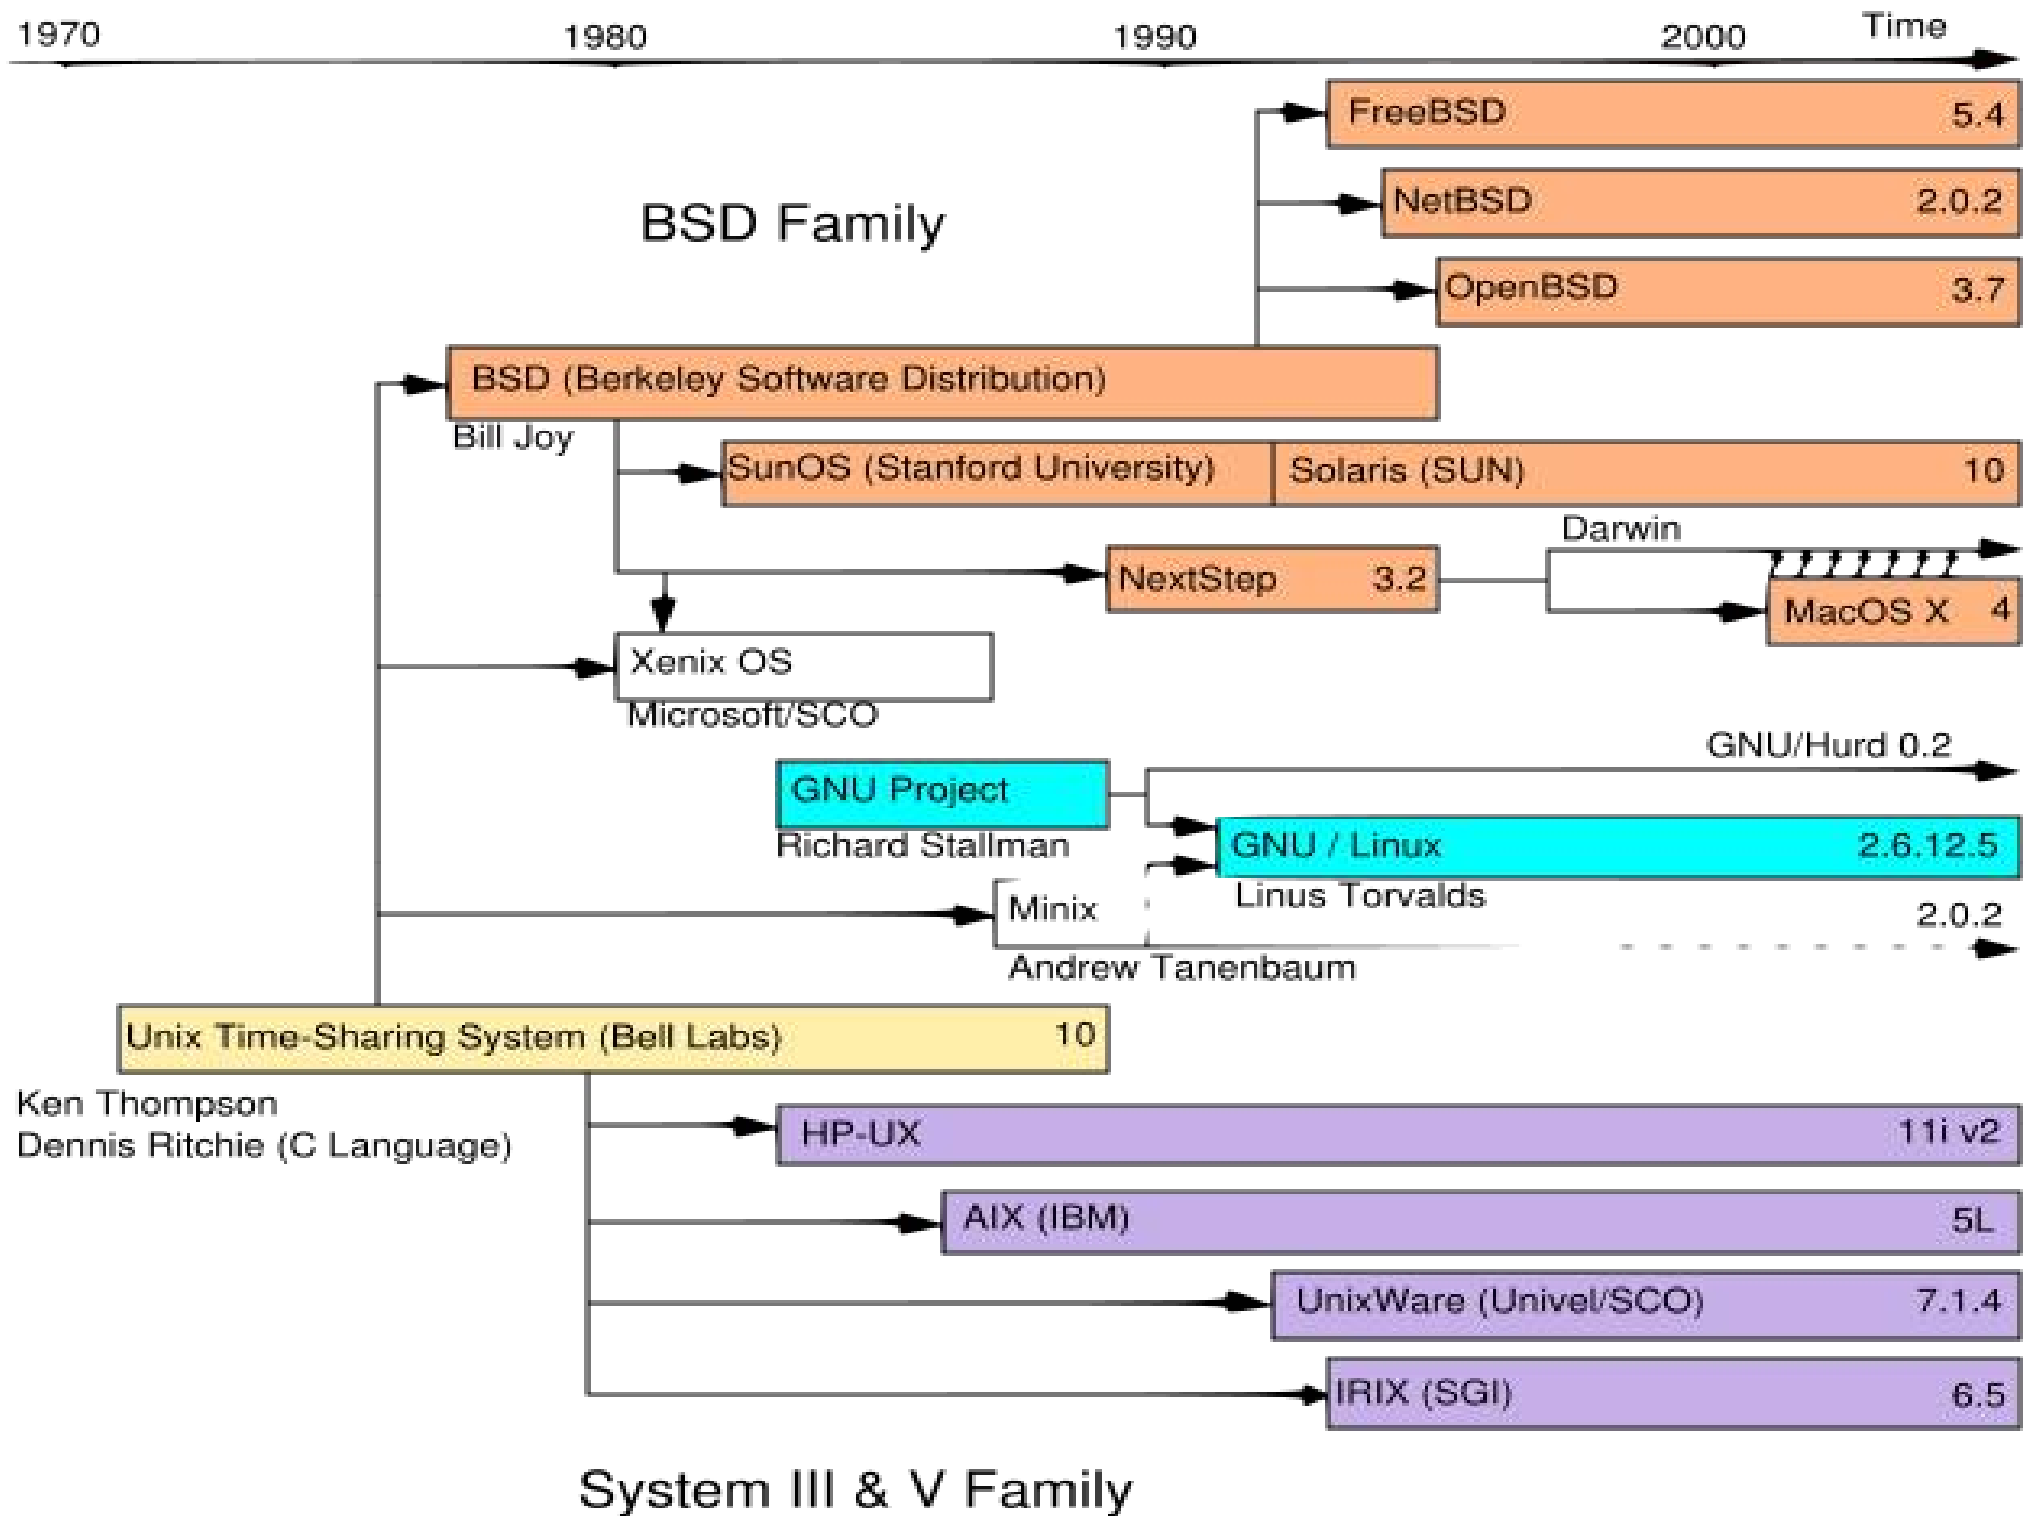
1970 1980 1990 2000 Time

FreeBSD 5.4

NetBSD 2.0.2

BSD Family

OpenBSD 3.7

BSD (Berkeley Software Distribution)

Bill Joy

SunOS (Stanford University) Solaris (SUN) 10

Darwin

NextStep 3.2

MacOS X 4

Xenix OS

Microsoft/SCO

GNU/Hurd 0.2

GNU Project

Richard Stallman

GNU / Linux 2.6.12.5

Linus Torvalds

Minix

2.0.2

Andrew Tanenbaum

Unix Time-Sharing System (Bell Labs) 10

Ken Thompson
Dennis Ritchie (C Language)

HP-UX 11i v2

AIX (IBM) 5L

UnixWare (Univel/SCO) 7.1.4

IRIX (SGI) 6.5

System III & V Family